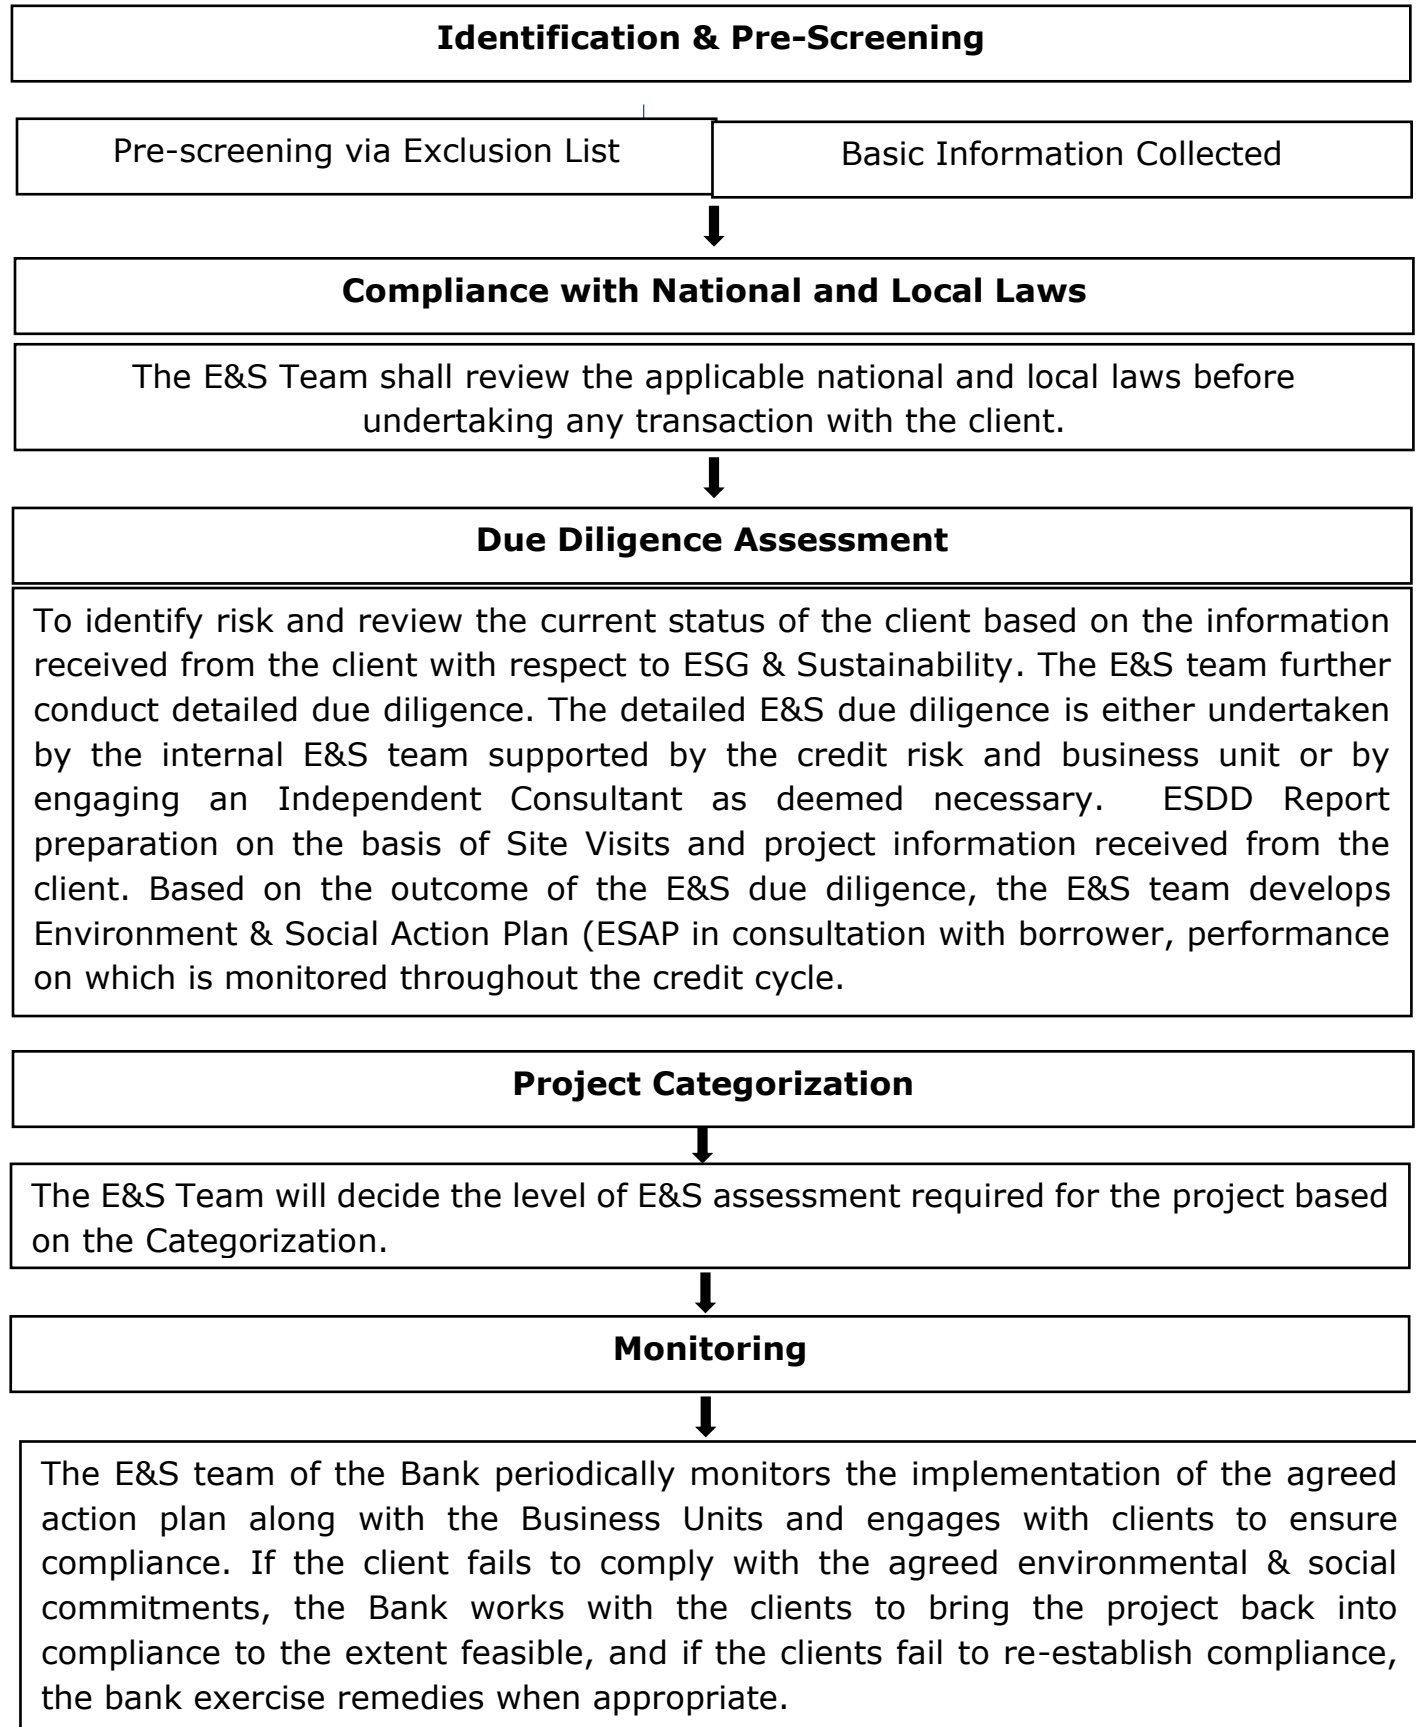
**Identification & Pre-Screening**

Pre-screening via Exclusion List

Basic Information Collected

**Compliance with National and Local Laws**

The E&S Team shall review the applicable national and local laws before undertaking any transaction with the client.

**Due Diligence Assessment**

To identify risk and review the current status of the client based on the information received from the client with respect to ESG & Sustainability. The E&S team further conduct detailed due diligence. The detailed E&S due diligence is either undertaken by the internal E&S team supported by the credit risk and business unit or by engaging an Independent Consultant as deemed necessary. ESDD Report preparation on the basis of Site Visits and project information received from the client. Based on the outcome of the E&S due diligence, the E&S team develops Environment & Social Action Plan (ESAP in consultation with borrower, performance on which is monitored throughout the credit cycle.

**Project Categorization**

The E&S Team will decide the level of E&S assessment required for the project based on the Categorization.

**Monitoring**

The E&S team of the Bank periodically monitors the implementation of the agreed action plan along with the Business Units and engages with clients to ensure compliance. If the client fails to comply with the agreed environmental & social commitments, the Bank works with the clients to bring the project back into compliance to the extent feasible, and if the clients fail to re-establish compliance, the bank exercise remedies when appropriate.